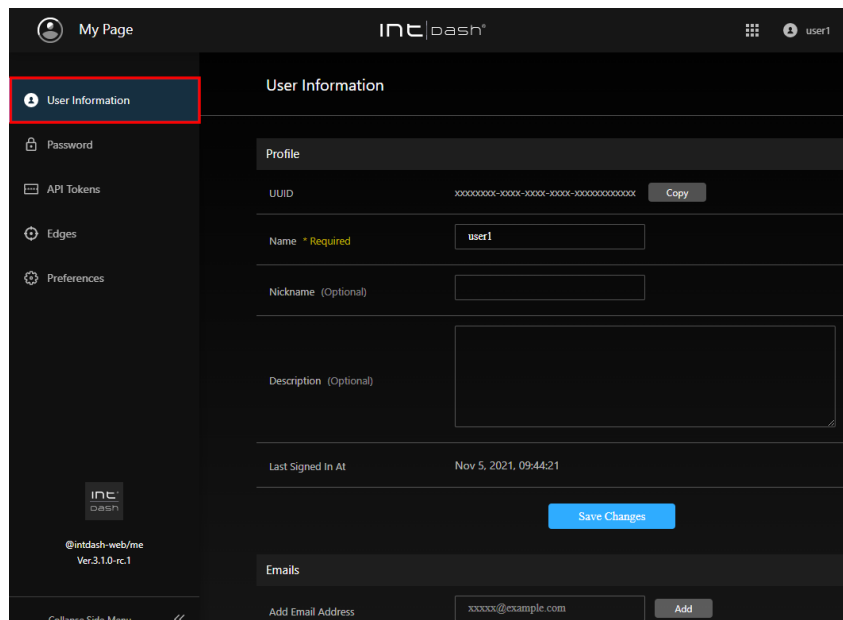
My Page

int|dash®

user1

User Information

Password

API Tokens

Edges

Preferences

int dash

@intdash-web/me
Ver.3.1.0-rc.1

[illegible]

User Information

Profile

UUID xxxxxxxx-xxxx-xxxx-xxxx-xxxxxxxxxxxx Copy

Name * Required user1

Nickname (Optional)

Description (Optional)

Last Signed In At Nov 5, 2021, 09:44:21

Save Changes

Emails

Add Email Address xxxxx@example.com Add